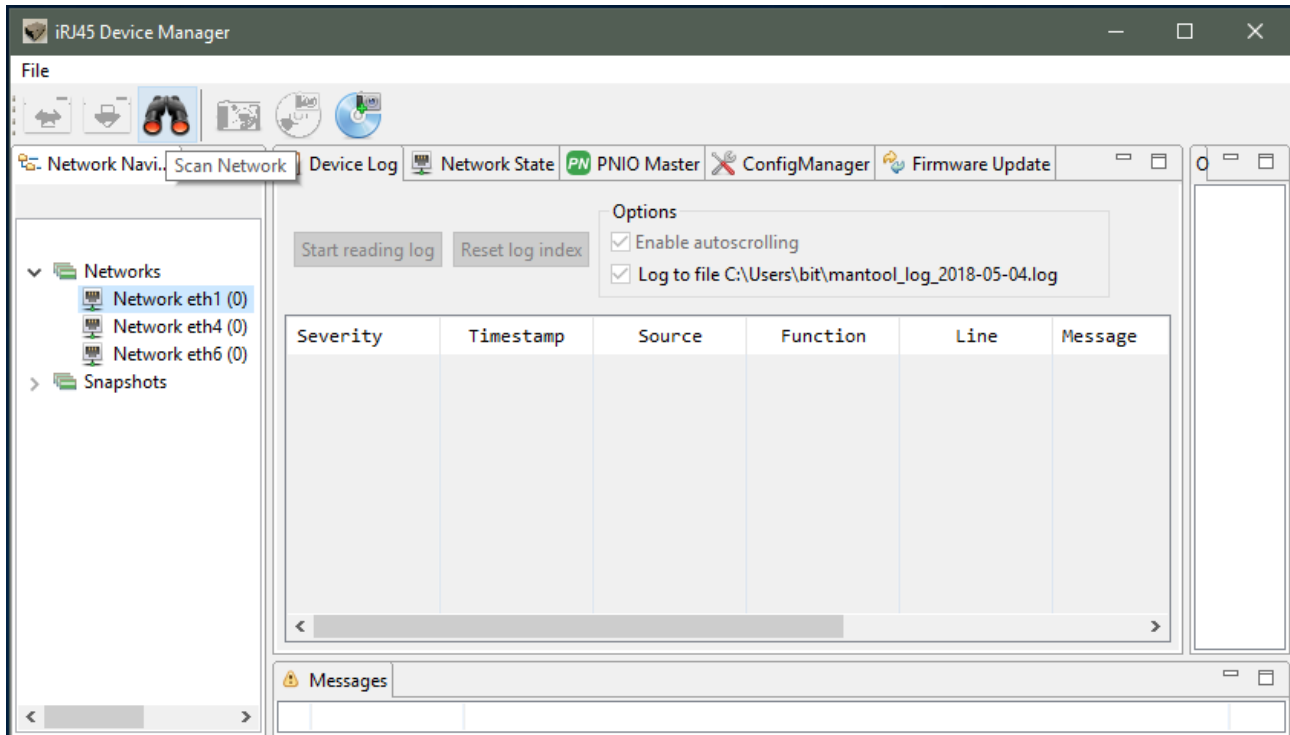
iRJ45 Device Manager

File

Network Navi... Scan Network

Device Log | Network State | PN PNIO Master | ConfigManager | Firmware Update

O

Networks
Network eth1 (0)
Network eth4 (0)
Network eth6 (0)
Snapshots

Start reading log
Reset log index

Options
Enable autoscrolling
Log to file C:\Users\bit\mantool_log_2018-05-04.log

| Severity | Timestamp | Source | Function | Line | Message |
|---|---|---|---|---|---|

Messages